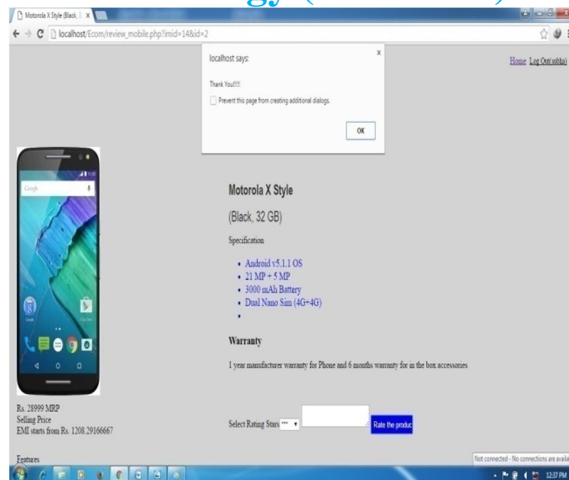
Motorola X Style (Black, 3 ×

localhost/Ecom/review_mobile.php?mid=14&id=2

localhost says:

Thank You!!!!

Prevent this page from creating additional dialogs.

OK

Home Log Out(ubha)

Motorola X Style

(Black, 32 GB)

Specification

- Android v5.1.1 OS
- 21 MP + 5 MP
- 3000 mAh Battery
- Dual Nano Sim (4G+4G)
-

Warranty

1 year manufacturer warranty for Phone and 6 months warranty for in the box accessories

Rs. 28999 MRP
Selling Price
EMI starts from Rs. 1208.29166667

Select Rating Stars ---

Rate the produc

Features

Not connected - No connections are availa

12:37 PM